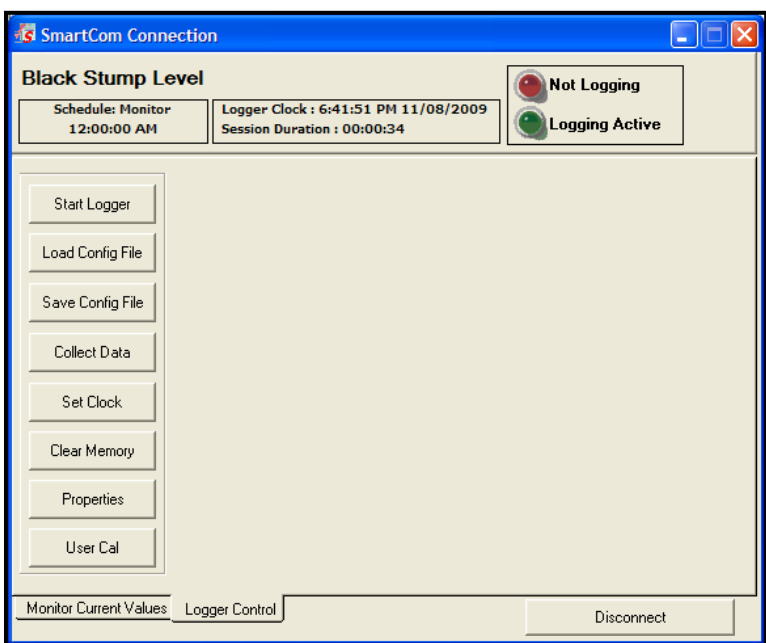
SmartCom Connection

Black Stump Level

Schedule: Monitor
12:00:00 AM

Logger Clock : 6:41:51 PM 11/08/2009
Session Duration : 00:00:34

Not Logging

Logging Active

Start Logger

Load Config File

Save Config File

Collect Data

Set Clock

Clear Memory

Properties

User Cal

Monitor Current Values

Logger Control

Disconnect